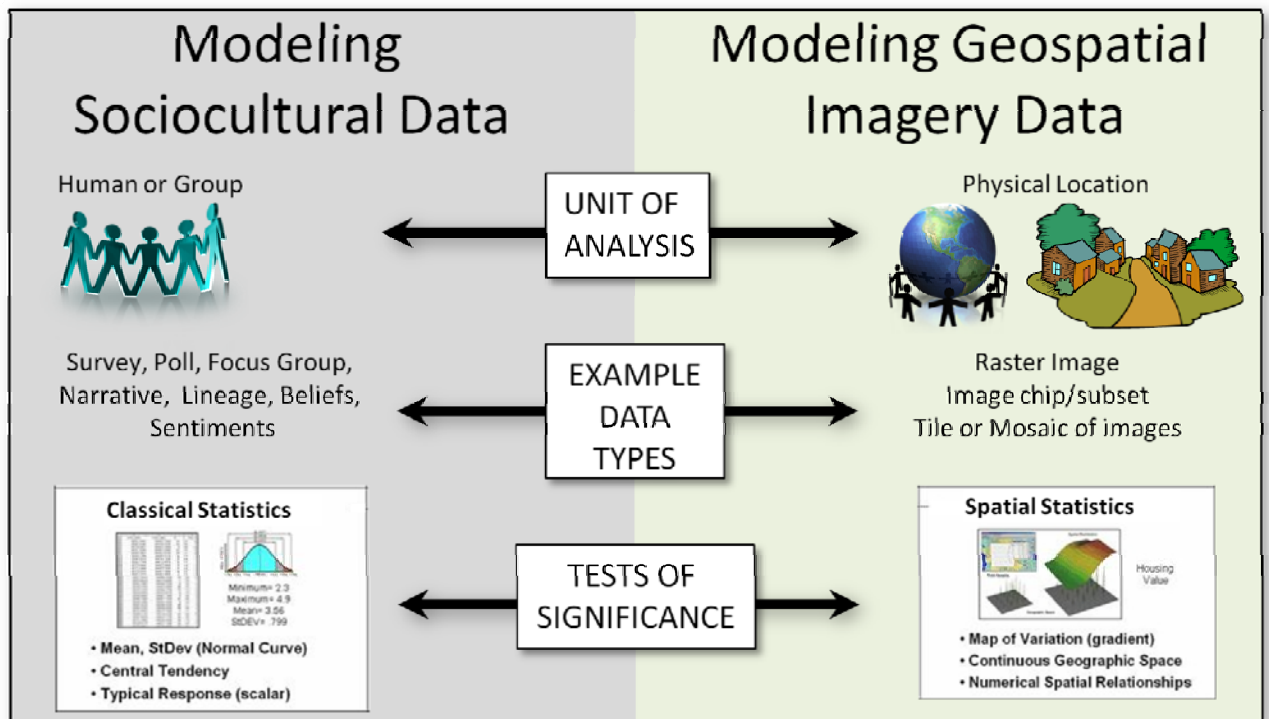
Modeling Sociocultural Data

Modeling Geospatial Imagery Data

Human or Group

UNIT OF ANALYSIS

Physical Location

Survey, Poll, Focus Group, Narrative, Lineage, Beliefs, Sentiments

EXAMPLE DATA TYPES

Raster Image
Image chip/subset
Tile or Mosaic of images

Classical Statistics

Minimum= 2.3
Maximum= 4.9
Mean= 3.56
StDEV= .799

• Mean, StDev (Normal Curve)
• Central Tendency
• Typical Response (scalar)

TESTS OF SIGNIFICANCE

Spatial Statistics

Housing Value

• Map of Variation (gradient)
• Continuous Geographic Space
• Numerical Spatial Relationships